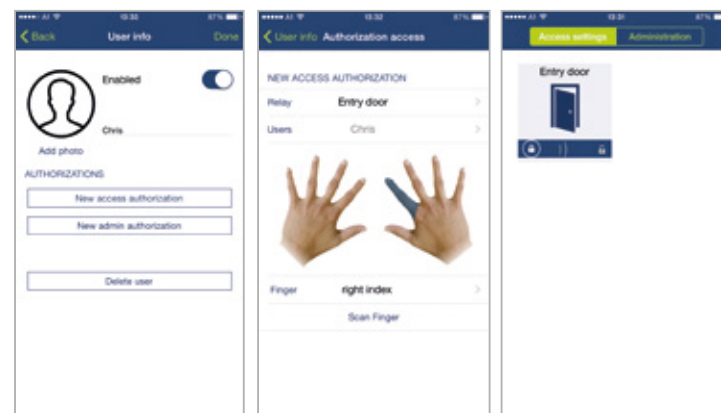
••••• AT 13:33 87%

Back User info Done

Enabled

Chris

Add photo

AUTHORIZATIONS

New access authorization

New admin authorization

Delete user

••••• AT 13:32 87%

User info Authorization access

NEW ACCESS AUTHORIZATION

Relay Entry door

Users Chris

Finger right index

Scan Finger

••••• AT 13:31 87%

Access settings Administration

Entry door